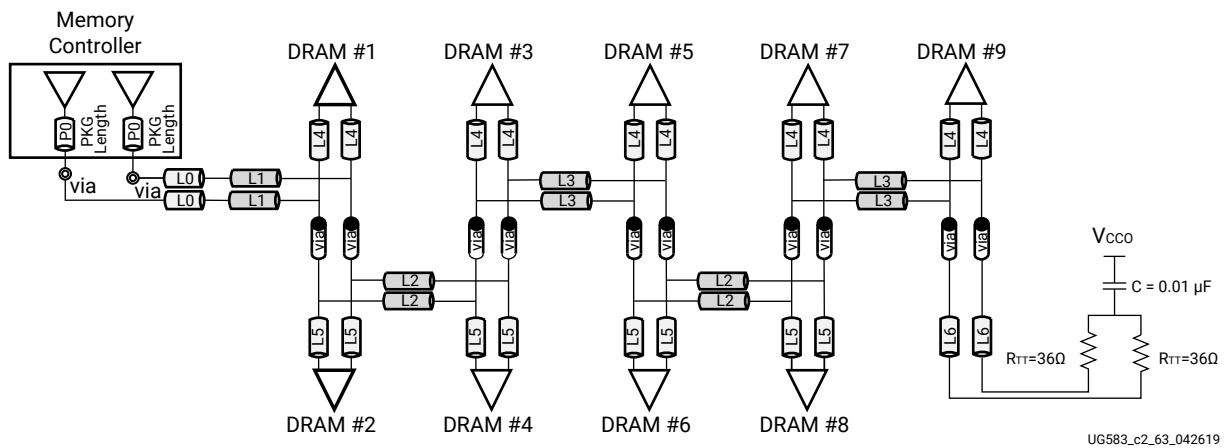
Memory Controller

P0 PKG Length

P0 PKG Length

via

via

L0

L0

L1

L1

DRAM #1

DRAM #3

DRAM #5

DRAM #7

DRAM #9

L4 L4

L4 L4

L4 L4

L4 L4

L4 L4

L3

L3

L3

L3

via via

via via

via via

via via

via via

L2

L2

L2

L2

L5 L5

L5 L5

L5 L5

L5 L5

L6 L6

$V_{CCO}$

C = 0.01 µF

$R_{TT}$=36Ω

$R_{TT}$=36Ω

DRAM #2

DRAM #4

DRAM #6

DRAM #8

UG583_c2_63_042619